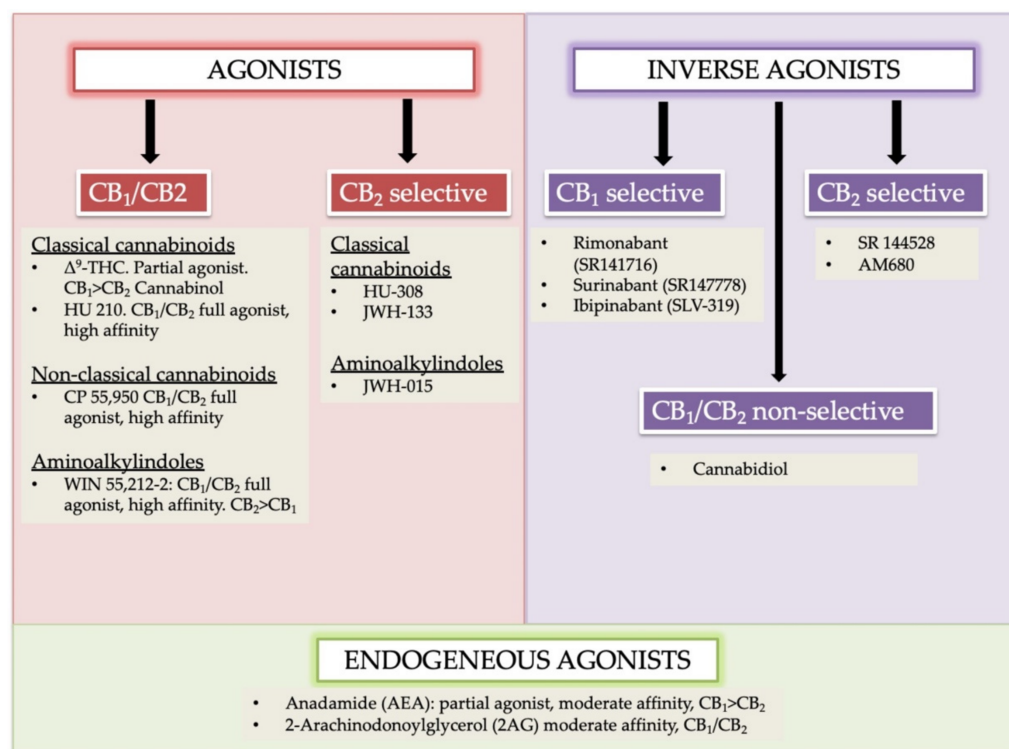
AGONISTS

$CB_1$/CB2

Classical cannabinoids
- $\Delta^9$-THC. Partial agonist. $CB_1$>$CB_2$ Cannabinol
- HU 210. $CB_1$/$CB_2$ full agonist, high affinity

Non-classical cannabinoids
- CP 55,950 $CB_1$/$CB_2$ full agonist, high affinity

Aminoalkylindoles
- WIN 55,212-2: $CB_1$/$CB_2$ full agonist, high affinity. $CB_2$>$CB_1$

$CB_2$ selective

Classical cannabinoids
- HU-308
- JWH-133

Aminoalkylindoles
- JWH-015

INVERSE AGONISTS

$CB_1$ selective
- Rimonabant (SR141716)
- Surinabant (SR147778)
- Ibipinabant (SLV-319)

$CB_2$ selective
- SR 144528
- AM680

$CB_1$/$CB_2$ non-selective
- Cannabidiol

ENDOGENEOUS AGONISTS
- Anadamide (AEA): partial agonist, moderate affinity, $CB_1$>$CB_2$
- 2-Arachinodonoylglycerol (2AG) moderate affinity, $CB_1$/$CB_2$